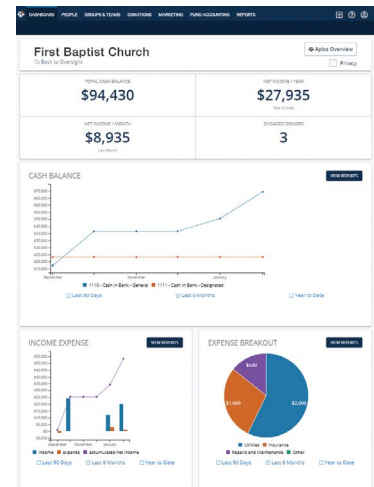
DASHBOARD PEOPLE GROUPS & TEAMS DONATIONS MARKETING FUND ACCOUNTING REPORTS

First Baptist Church
Back to Oversight

Aplos Overview
Privacy

TOTAL CASH BALANCE
$94,430

NET INCOME / YEAR
$27,935
Year to Date

NET INCOME / MONTH
$8,935
Last Month

ENGAGED DONORS
3

CASH BALANCE
VIEW REPORTS

$70,000
$65,000
$60,000
$55,000
$50,000
$45,000
$40,000
$35,000
$30,000
$25,000
$20,000
$15,000

September November January

1110 - Cash in Bank - General 1111 - Cash in Bank - Designated

Last 90 Days Last 6 Months Year to Date

INCOME EXPENSE
VIEW REPORTS

$30,000
$25,000
$20,000
$15,000
$10,000
$5,000
$0
-$5,000

September November January

income expense accumulated net income

Last 90 Days Last 6 Months Year to Date

EXPENSE BREAKOUT
VIEW REPORTS

$500
$1,000
$2,000

Utilities Insurance Repairs and Maintenance Other

Last 90 Days Last 6 Months Year to Date